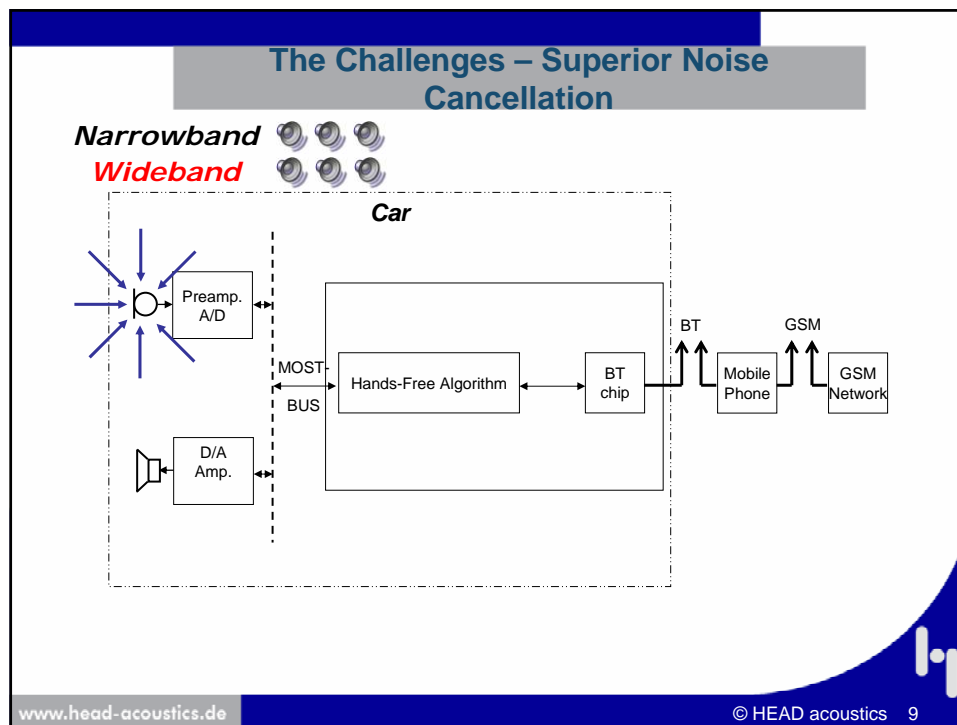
The Challenges – Superior Noise Cancellation

Narrowband

Wideband

Car

Preamp.
A/D

MOST-
BUS

Hands-Free Algorithm

BT
chip

BT

GSM

Mobile
Phone

GSM
Network

D/A
Amp.

www.head-acoustics.de

© HEAD acoustics 9